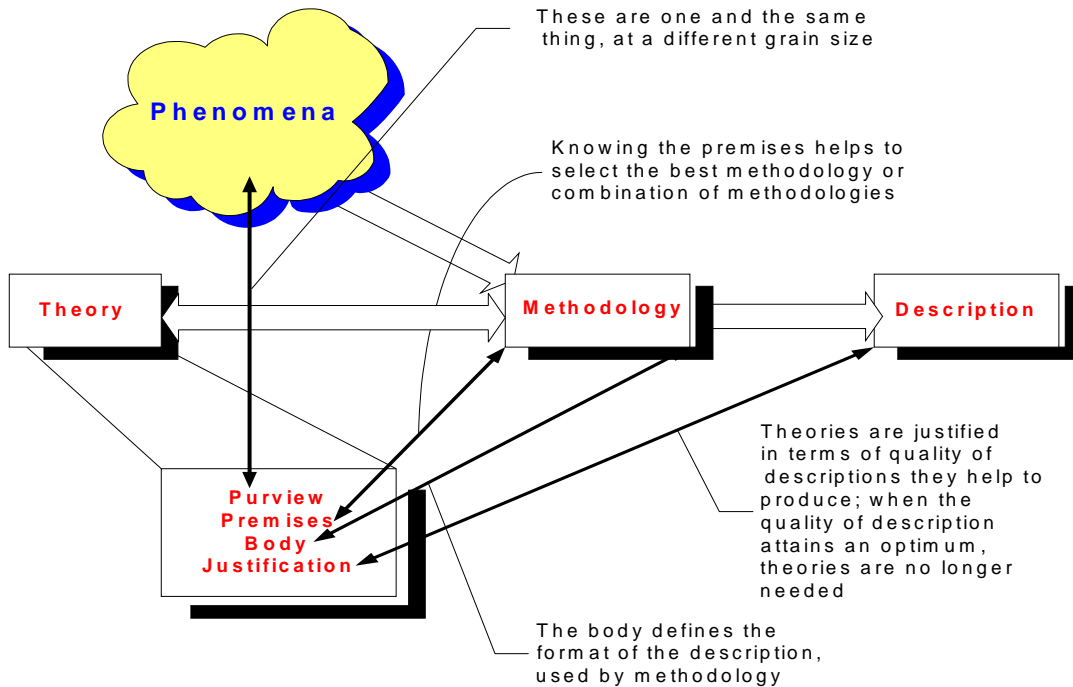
These are one and the same thing, at a different grain size

Phenomena

Knowing the premises helps to select the best methodology or combination of methodologies

Theory

Methodology

Description

Theories are justified in terms of quality of descriptions they help to produce; when the quality of description attains an optimum, theories are no longer needed

Purview
Premises
Body
Justification

The body defines the format of the description, used by methodology